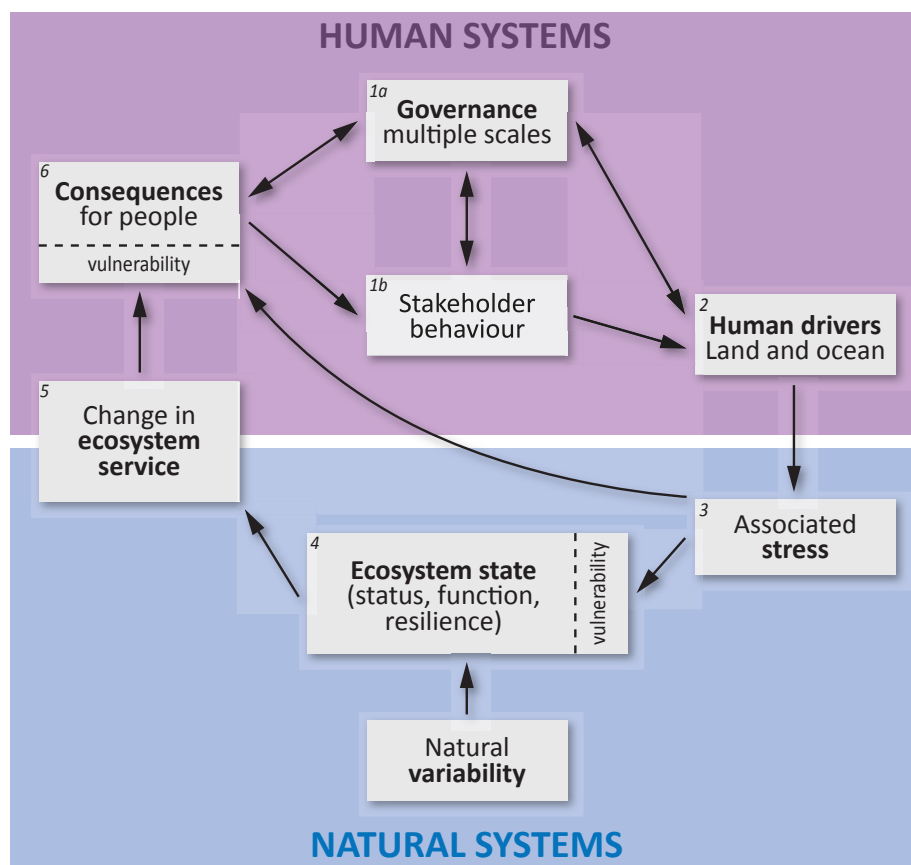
HUMAN SYSTEMS

1a
Governance
multiple scales

6
Consequences
for people
vulnerability

1b
Stakeholder
behaviour

2
Human drivers
Land and ocean

5
Change in
ecosystem
service

3
Associated
stress

4
Ecosystem state
(status, function,
resilience)
vulnerability

Natural
variability

NATURAL SYSTEMS